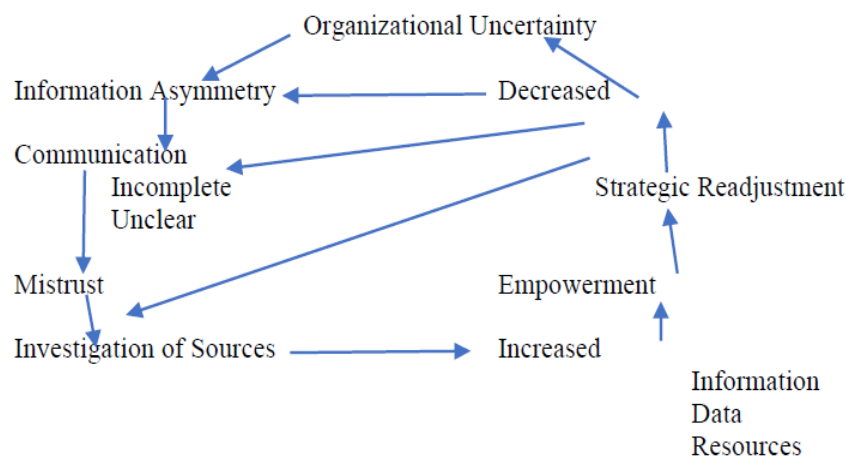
Organizational Uncertainty

Information Asymmetry

Decreased

Communication

Incomplete
Unclear

Strategic Readjustment

Mistrust

Empowerment

Investigation of Sources

Increased

Information
Data
Resources